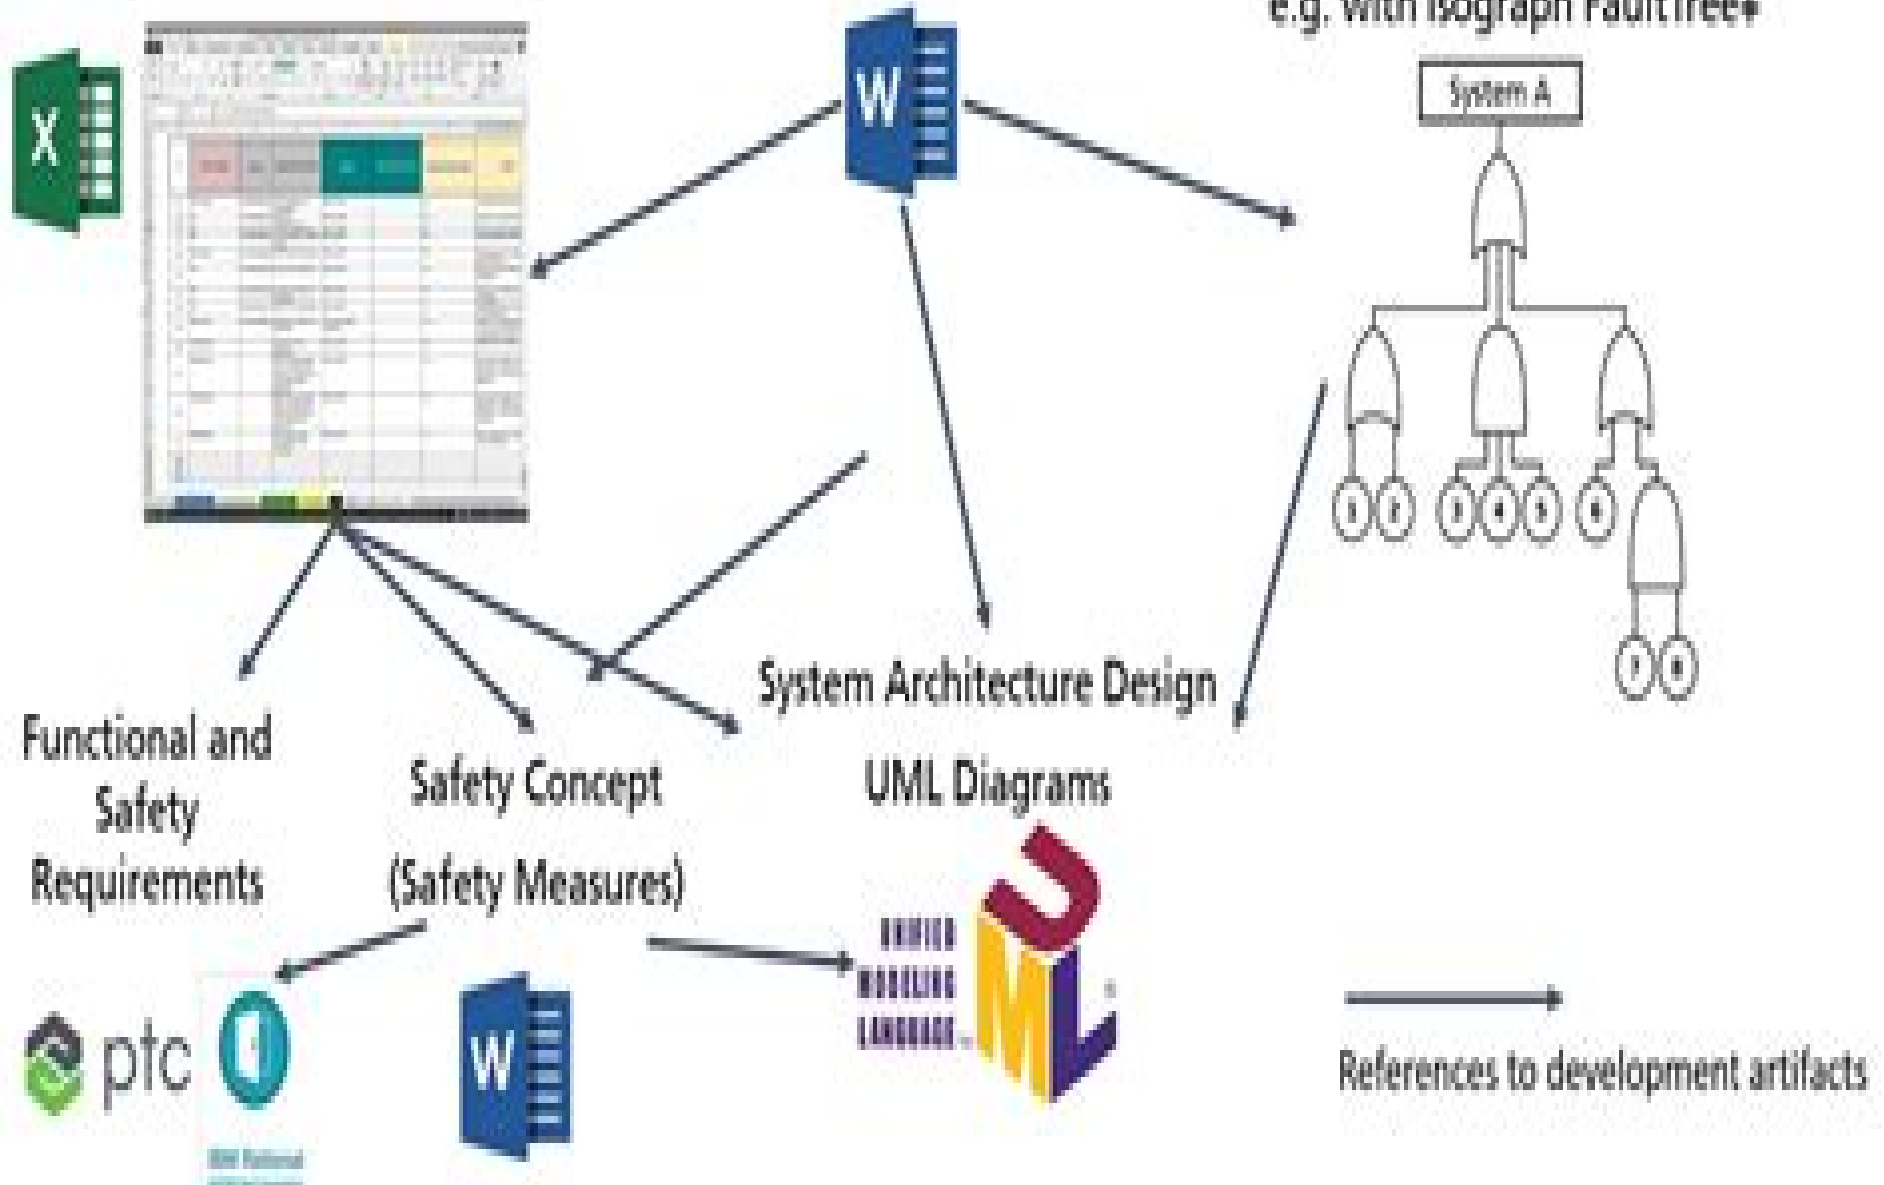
e.g. with Isograph FaultTree+

X

W

System A

1 2 3 4 5 6 7 8

System Architecture Design

Functional and Safety Requirements

Safety Concept (Safety Measures)

UML Diagrams

ptc

IBM Rational

W

UNIFIED MODELING LANGUAGE

References to development artifacts